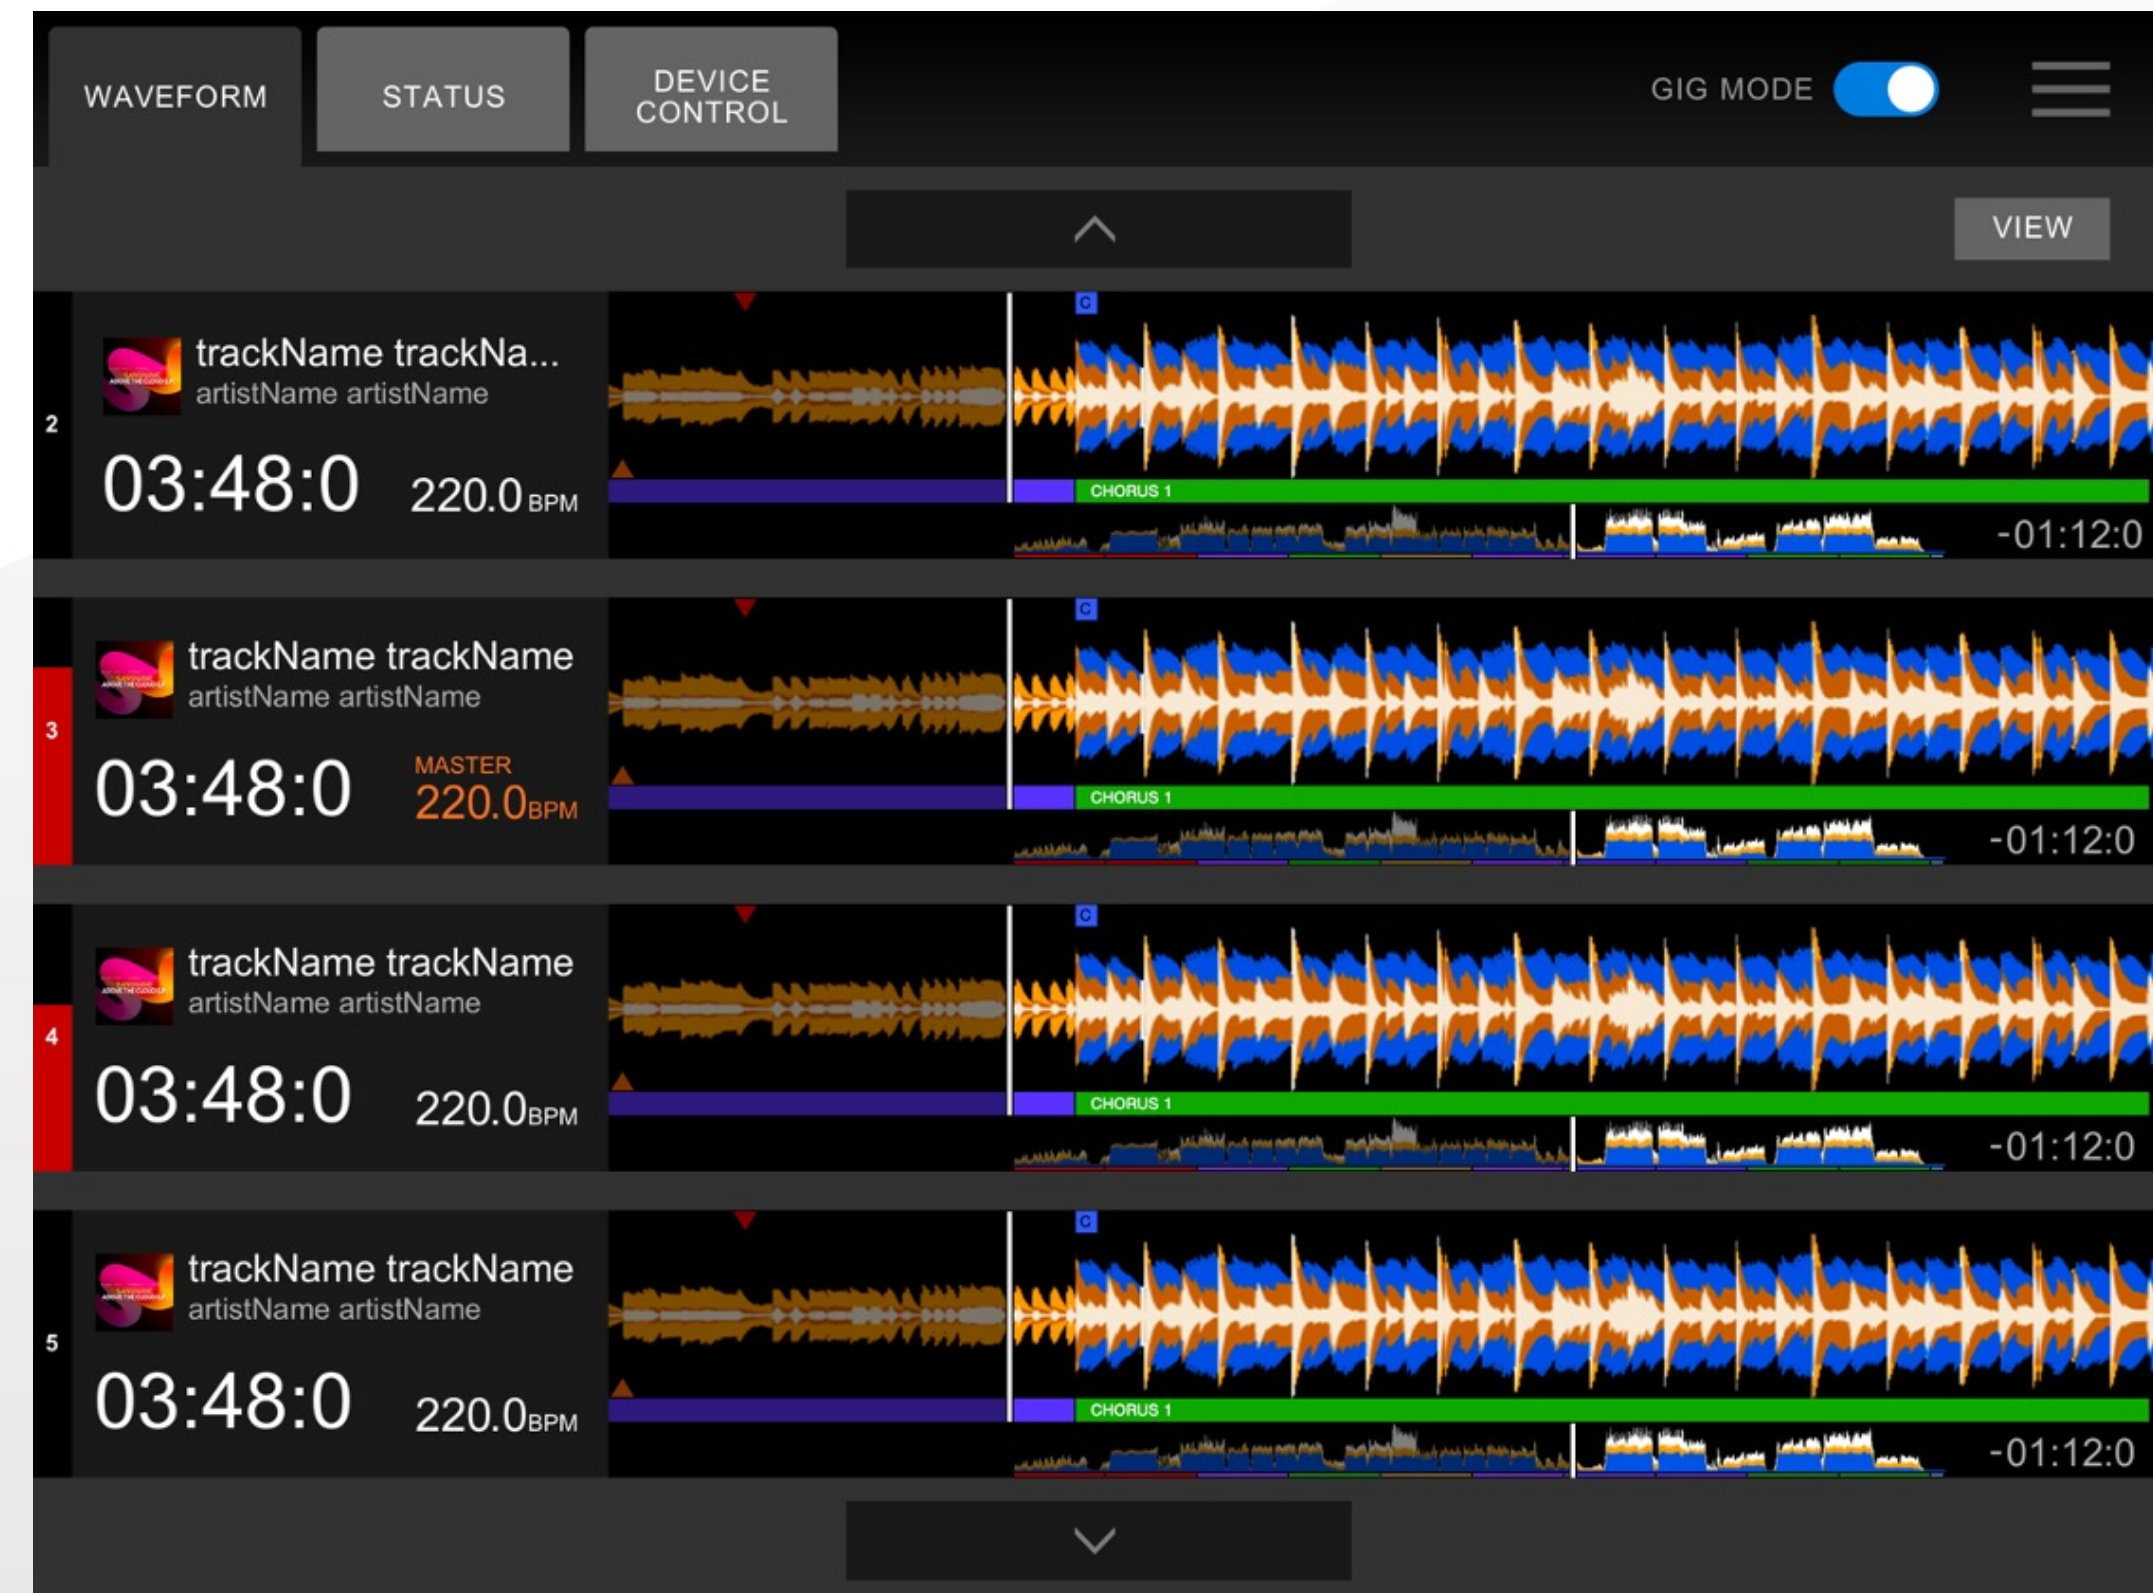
WAVEFORM

STATUS

DEVICE CONTROL

GIG MODE

VIEW

2

trackName trackNa...
artistName artistName

03:48:0 220.0BPM

C

CHORUS 1

-01:12:0

3

trackName trackName
artistName artistName

03:48:0

MASTER
220.0BPM

C

CHORUS 1

-01:12:0

4

trackName trackName
artistName artistName

03:48:0 220.0BPM

C

CHORUS 1

-01:12:0

5

trackName trackName
artistName artistName

03:48:0 220.0BPM

C

CHORUS 1

-01:12:0